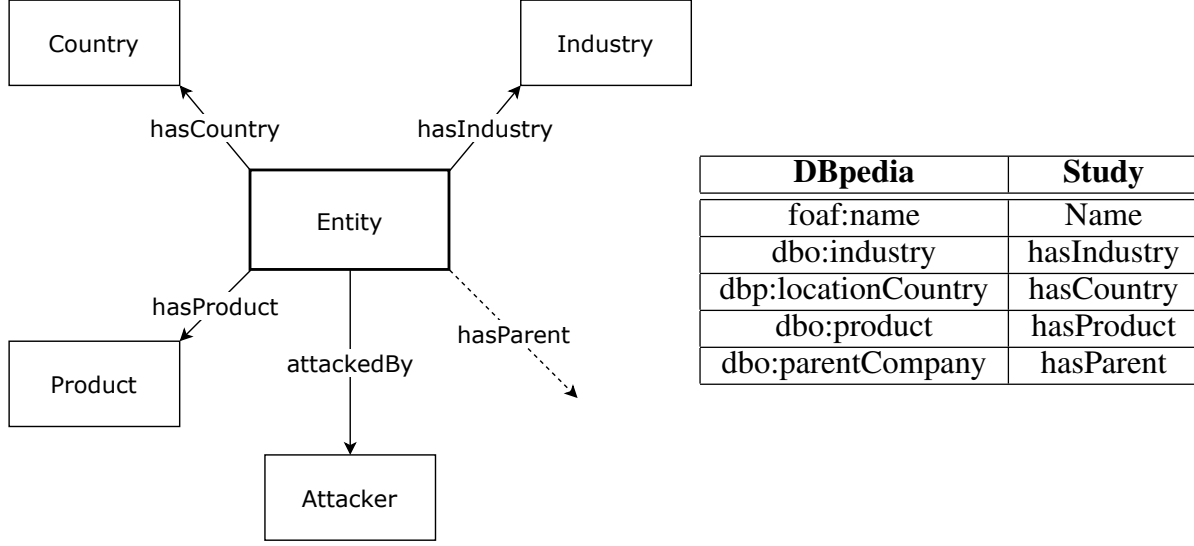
Country

Industry

hasCountry

hasIndustry

Entity

hasProduct

hasParent

attackedBy

Product

Attacker

| DBpedia | Study |
|---|---|
| foaf:name | Name |
| dbo:industry | hasIndustry |
| dbp:locationCountry | hasCountry |
| dbo:product | hasProduct |
| dbo:parentCompany | hasParent |